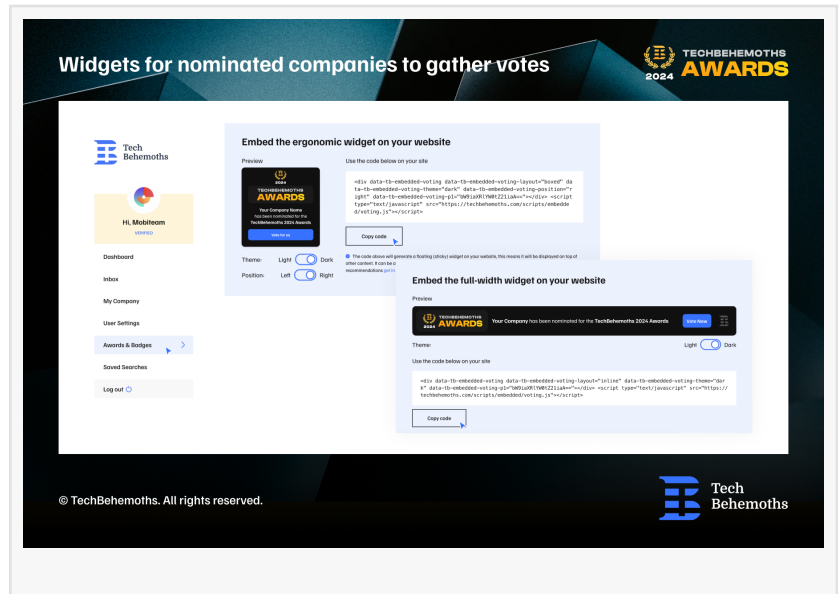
Widgets for nominated companies to gather votes

TECHBEHEMOTHS
2024 AWARDS

Tech Behemoths

Hi, Mobiteam
VERIFIED

Dashboard
Inbox
My Company
User Settings
Awards & Badges
Saved Searches
Log out

Embed the ergonomic widget on your website

Preview

2024
TECHBEHEMOTHS
AWARDS
Your Company Name
has been nominated for the
TechBehemoths 2024 Awards
Vote for us

Theme: Light Dark
Position: Left Right

Use the code below on your site

<div data-tb-embedded-voting data-tb-embedded-voting-layout="boxed" data-tb-embedded-voting-theme="dark" data-tb-embedded-voting-position="right" data-tb-embedded-voting-pl="bW9iaXRlYW0tZ21iaA=="></div> <script type="text/javascript" src="https://techbehemoths.com/scripts/embedded/voting.js"></script>

Copy code

The code above will generate a floating (sticky) widget on your website, this means it will be displayed on top of other content. It can be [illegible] recommendations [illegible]

Embed the full-width widget on your website

Preview

2024 TECHBEHEMOTHS AWARDS Your Company has been nominated for the TechBehemoths 2024 Awards Vote Now

Theme: Light Dark

Use the code below on your site

<div data-tb-embedded-voting data-tb-embedded-voting-layout="inline" data-tb-embedded-voting-theme="dark" data-tb-embedded-voting-pl="bW9iaXRlYW0tZ21iaA=="></div> <script type="text/javascript" src="https://techbehemoths.com/scripts/embedded/voting.js"></script>

Copy code

© TechBehemoths. All rights reserved.

Tech Behemoths